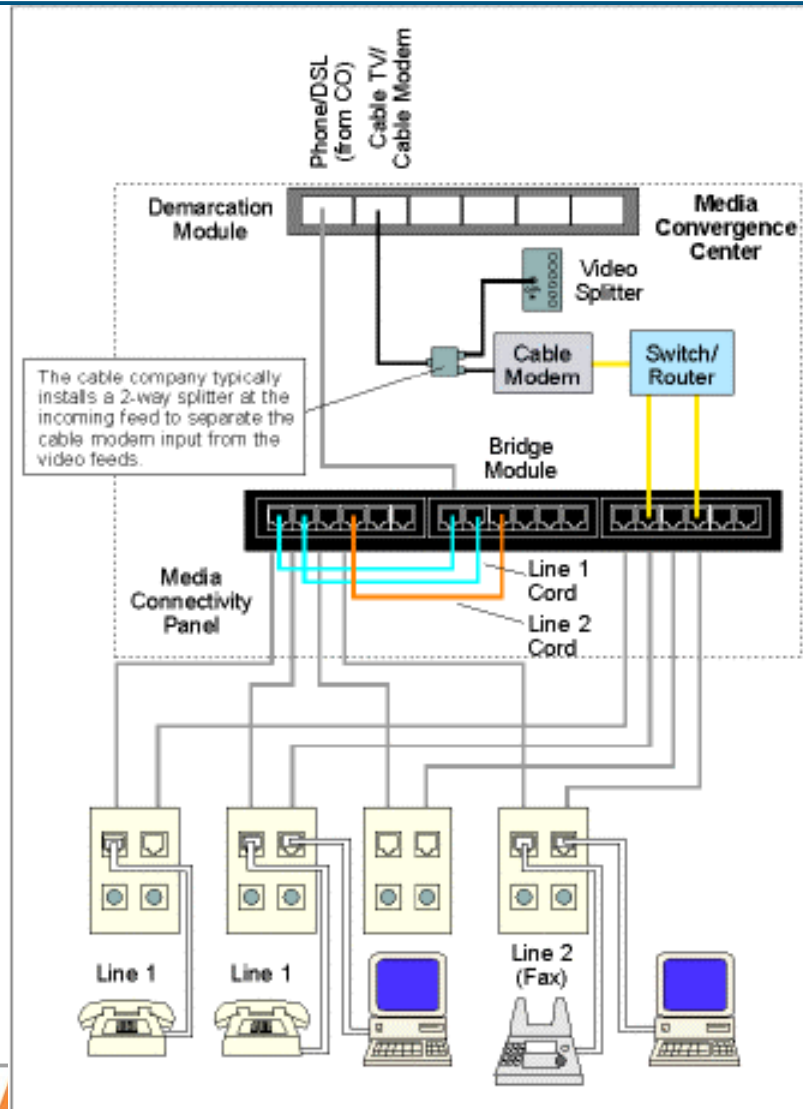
Phone/DSL (from CO)

Cable TV/ Cable Modem

Demarcation Module

Media Convergence Center

Video Splitter

The cable company typically installs a 2-way splitter at the incoming feed to separate the cable modem input from the video feeds.

Cable Modem

Switch/ Router

Bridge Module

Media Connectivity Panel

Line 1 Cord

Line 2 Cord

Line 1

Line 1

Line 2 (Fax)